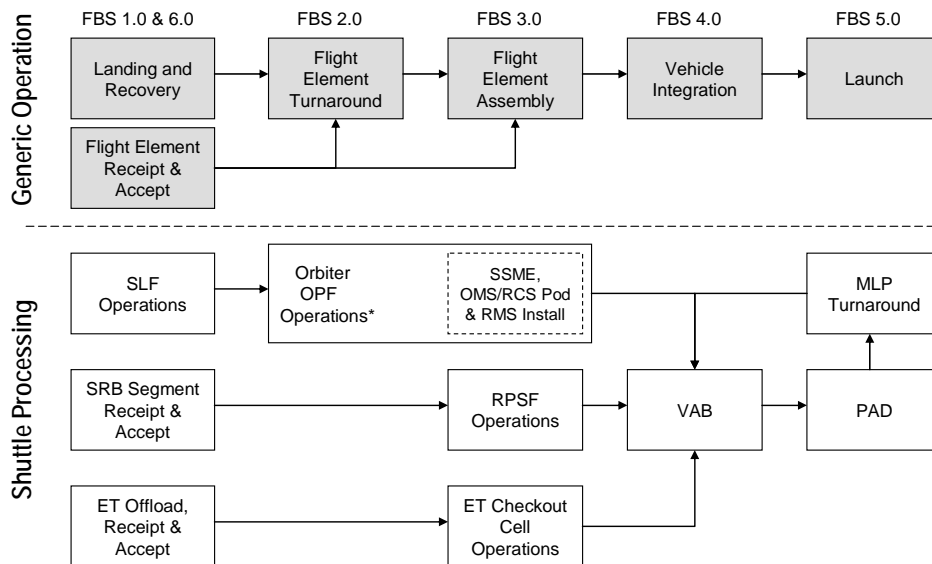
Generic Operation

FBS 1.0 & 6.0

FBS 2.0

FBS 3.0

FBS 4.0

FBS 5.0

Landing and Recovery

Flight Element Turnaround

Flight Element Assembly

Vehicle Integration

Launch

Flight Element Receipt & Accept

Shuttle Processing

SLF Operations

Orbiter OPF Operations*

SSME, OMS/RCS Pod & RMS Install

MLP Turnaround

SRB Segment Receipt & Accept

RPSF Operations

VAB

PAD

ET Offload, Receipt & Accept

ET Checkout Cell Operations